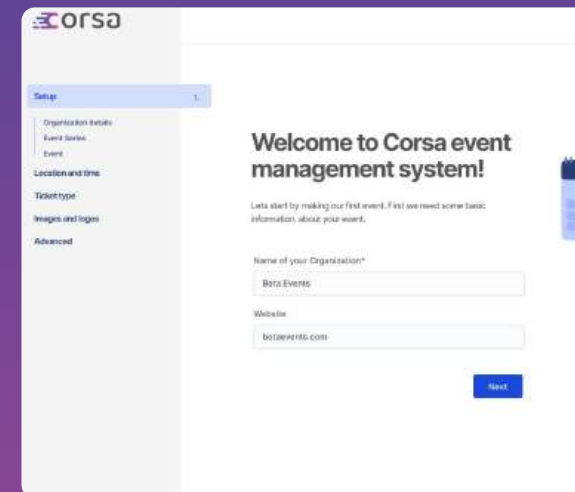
corsa

Setup 1.

Organization details

Event Series

Event

Location and time

Ticket type

Images and logos

Advanced

Welcome to Corsa event management system!

Lets start by making our first event. First we need some basic information about your event.

Name of your Organization*

Beta Events

Website

betaevents.com

Next